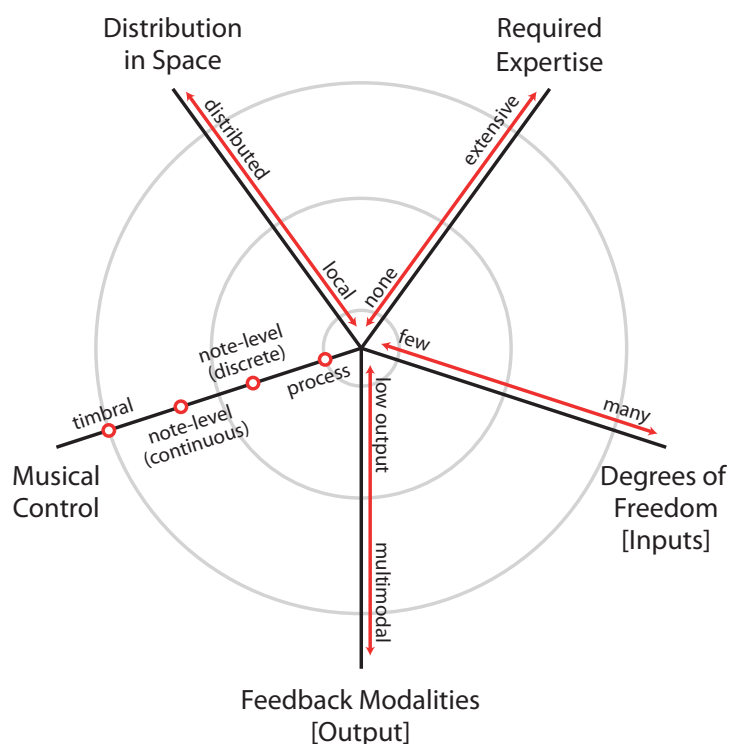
Distribution in Space

Required Expertise

distributed

extensive

local

none

few

note-level (discrete)

process

low output

timbral

note-level (continuous)

many

Musical Control

Degrees of Freedom [Inputs]

multimodal

Feedback Modalities [Output]